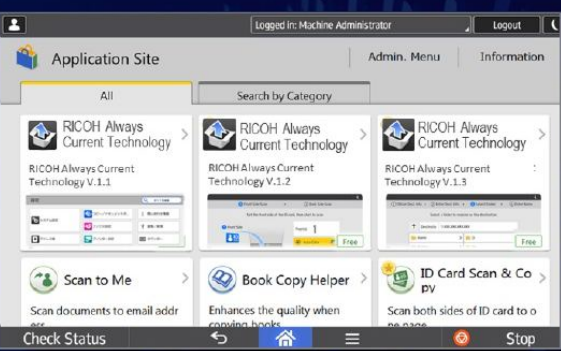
Logged in: Machine Administrator
Logout

Application Site
Admin. Menu
Information

All
Search by Category

RICOH Always Current Technology
RICOH Always Current Technology V.1.1

RICOH Always Current Technology
RICOH Always Current Technology V.1.2
Free

RICOH Always Current Technology
RICOH Always Current Technology V.1.3
Free

Scan to Me
Scan documents to email addr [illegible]

Book Copy Helper
Enhances the quality when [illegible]

ID Card Scan & Co py
Scan both sides of ID card to o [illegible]

Check Status
Stop